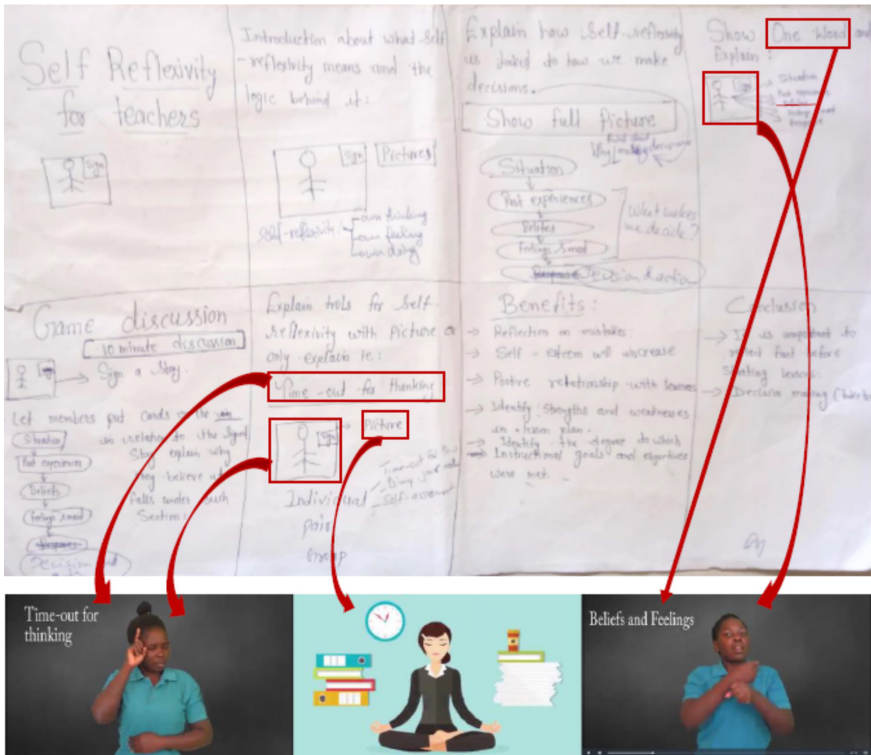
Self Reflexivity for teachers

Sign

Introduction about what Self-reflexivity means and the logic behind it:

Sign

Pictures

Self-reflexivity: own thinking, own feeling, own doing

Explain how Self-reflexivity is linked to how we make decisions.

Show full picture

Find out Why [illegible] decisions

Situation

Past experiences

Beliefs

Feelings & mood

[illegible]

Decision & action

What makes me decide?

Show One Word and Explain:

Sign

Situation
Past experiences
Beliefs and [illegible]

Game discussion

10 minute discussion

Sign

Sign a Story.

Let members put cards on the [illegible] in relation to the Sign Story explain why they believe it falls under such Section.

Situation

Past experiences

Beliefs

Feelings & mood

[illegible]

Decision and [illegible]

Explain tools for Self-Reflexivity with Picture or only explain it:

Time-out for thinking

Sign

Picture

Time-out for thinking
Diary your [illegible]
Self-assessment

Individual
Pairs
Group

Benefits:

→ Reflection on mistakes.

→ Self - esteem will increase

→ Positive relationship with learners

→ Identify Strengths and weaknesses in a lesson plan.

→ Identify the degree to which Instructional goals and objectives were met.

Conclusion

→ It is important to reflect first before starting lesson.

→ Decision making (thinking)

Time-out for thinking

Beliefs and Feelings